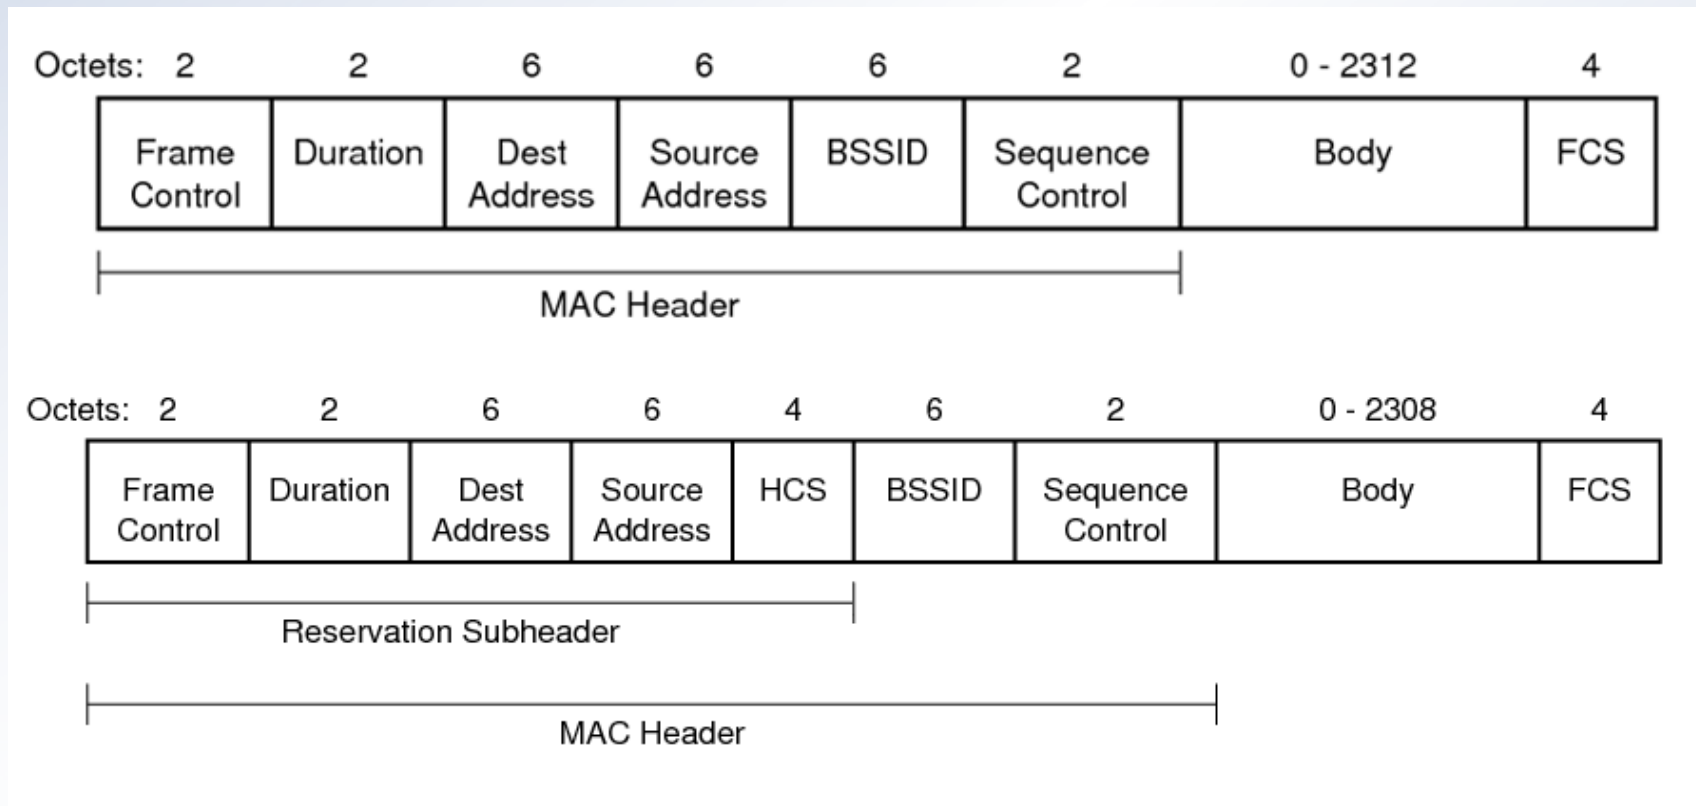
| Octets: 2 | 2 | 6 | 6 | 6 | 2 | 0 - 2312 | 4 |
|---|---|---|---|---|---|---|---|
| Frame Control | Duration | Dest Address | Source Address | BSSID | Sequence Control | Body | FCS |

MAC Header

| Octets: 2 | 2 | 6 | 6 | 4 | 6 | 2 | 0 - 2308 | 4 |
|---|---|---|---|---|---|---|---|---|
| Frame Control | Duration | Dest Address | Source Address | HCS | BSSID | Sequence Control | Body | FCS |

Reservation Subheader

MAC Header